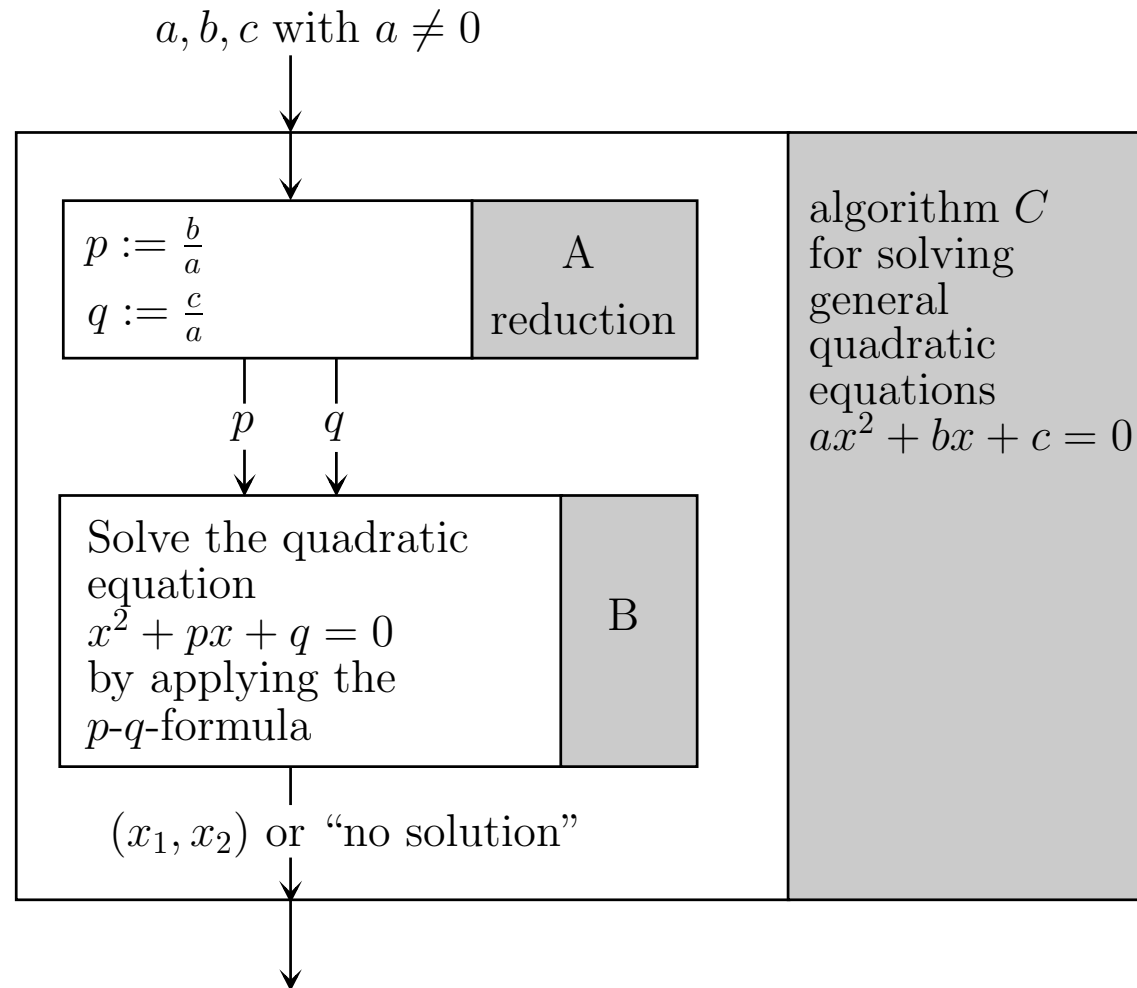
$a, b, c$ with $a \neq 0$

$p := \frac{b}{a}$
$q := \frac{c}{a}$

A
reduction

$p$ $q$

Solve the quadratic equation $x^2 + px + q = 0$ by applying the $p$-$q$-formula

B

$(x_1, x_2)$ or "no solution"

algorithm $C$ for solving general quadratic equations $ax^2 + bx + c = 0$